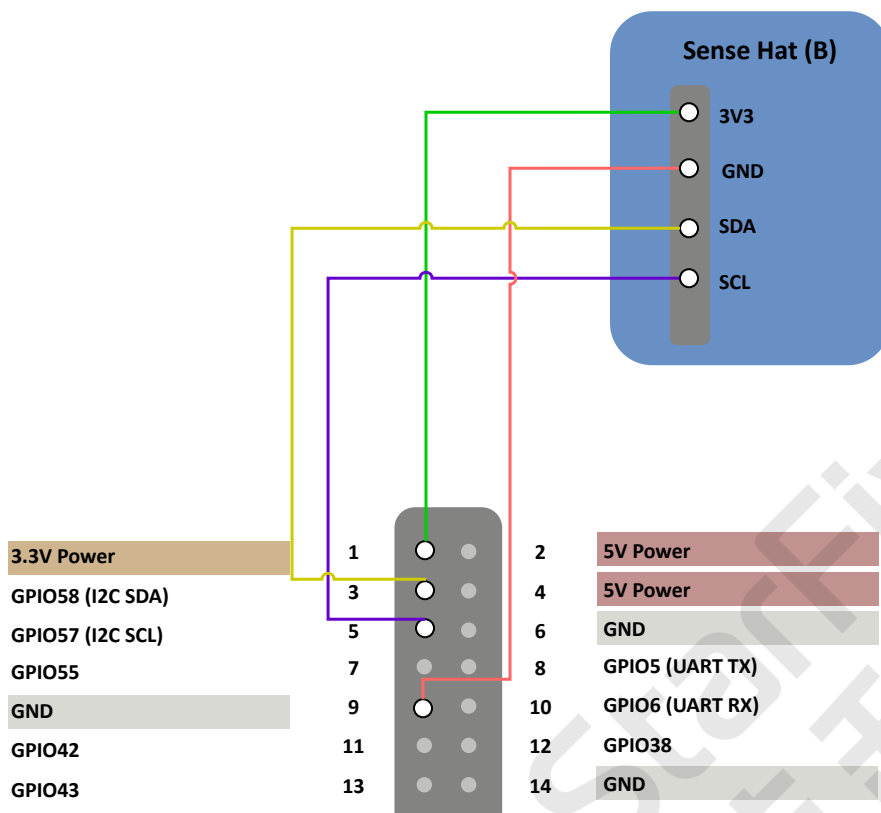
Sense Hat (B)

3V3
GND
SDA
SCL

| | | | |
|---|---|---|---|
| 3.3V Power | 1 | 2 | 5V Power |
| GPIO58 (I2C SDA) | 3 | 4 | 5V Power |
| GPIO57 (I2C SCL) | 5 | 6 | GND |
| GPIO55 | 7 | 8 | GPIO5 (UART TX) |
| GND | 9 | 10 | GPIO6 (UART RX) |
| GPIO42 | 11 | 12 | GPIO38 |
| GPIO43 | 13 | 14 | GND |

StarFive